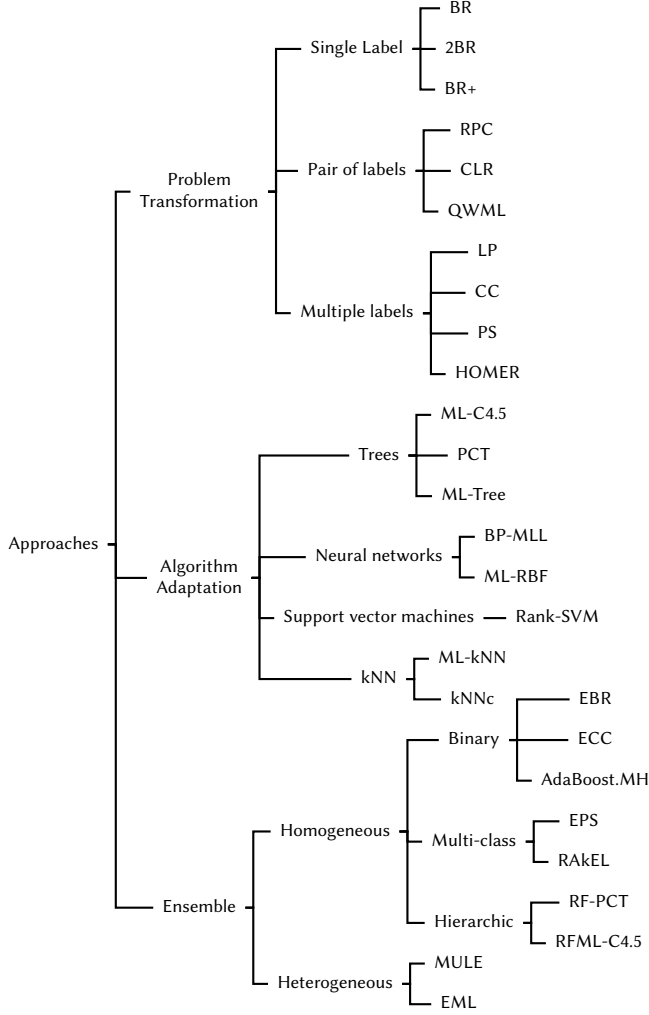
Approaches

Problem Transformation
Single Label
BR
2BR
BR+
Pair of labels
RPC
CLR
QWML
Multiple labels
LP
CC
PS
HOMER

Algorithm Adaptation
Trees
ML-C4.5
PCT
ML-Tree
Neural networks
BP-MLL
ML-RBF
Support vector machines
Rank-SVM
kNN
ML-kNN
kNNc

Ensemble
Homogeneous
Binary
EBR
ECC
AdaBoost.MH
Multi-class
EPS
RAkEL
Hierarchic
RF-PCT
RFML-C4.5
Heterogeneous
MULE
EML